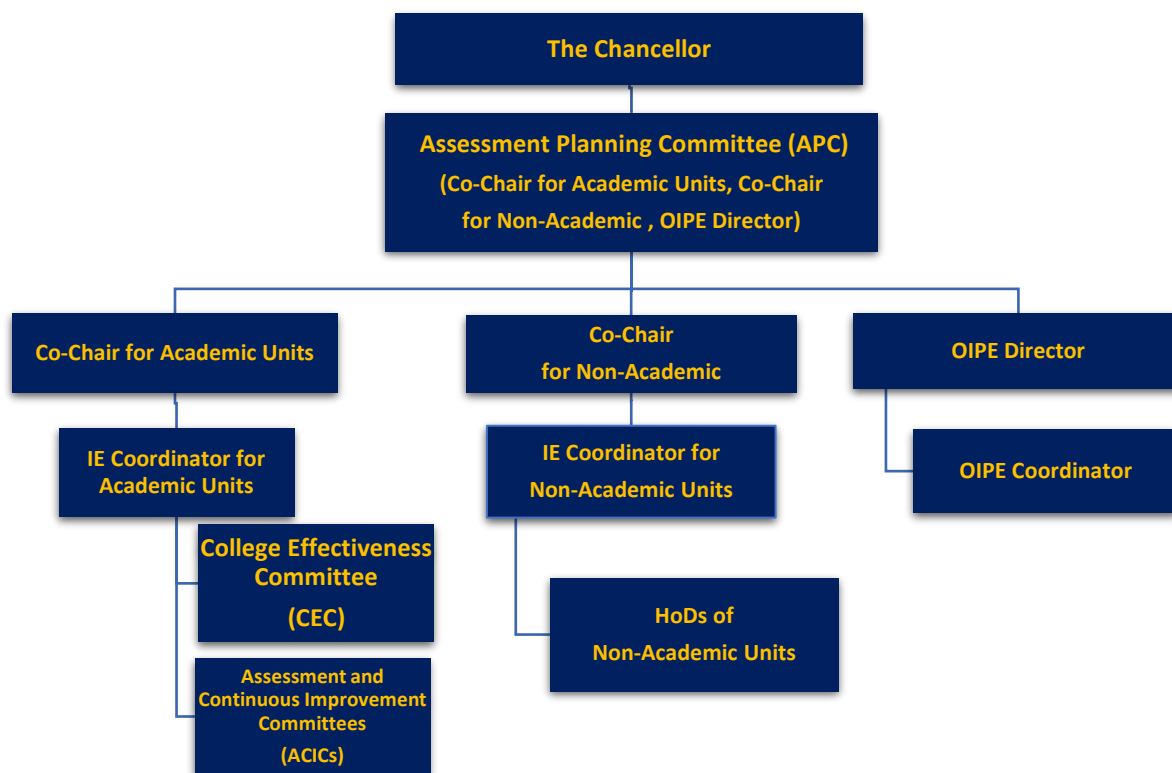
The Chancellor

Assessment Planning Committee (APC)
(Co-Chair for Academic Units, Co-Chair for Non-Academic , OIPE Director)

Co-Chair for Academic Units

Co-Chair for Non-Academic

OIPE Director

IE Coordinator for Academic Units

IE Coordinator for Non-Academic Units

OIPE Coordinator

College Effectiveness Committee (CEC)

HoDs of Non-Academic Units

Assessment and Continuous Improvement Committees (ACICs)